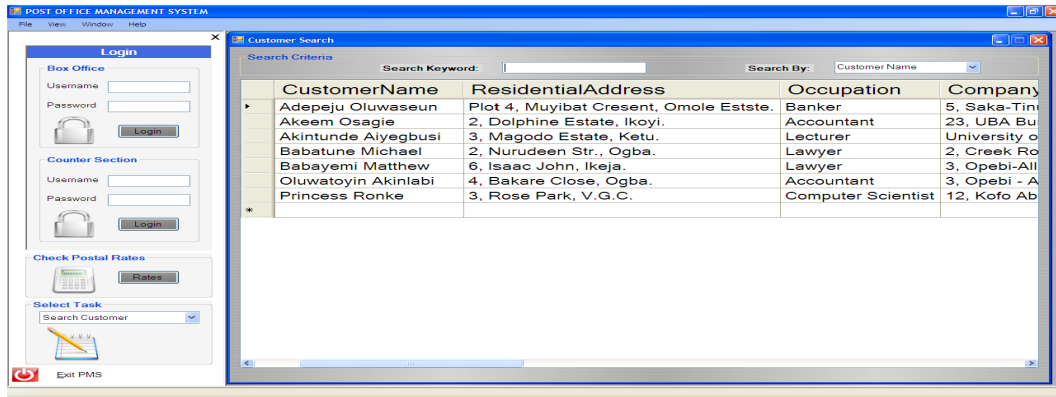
POST OFFICE MANAGEMENT SYSTEM

File View Window Help

Login

Box Office

Username

Password

Login

Counter Section

Username

Password

Login

Check Postal Rates

Rates

Select Task

Search Customer

Exit PMS

Customer Search

Search Criteria

Search Keyword:

Search By: Customer Name

| | CustomerName | ResidentialAddress | Occupation | Company |
|---|---|---|---|---|
| ▸ | Adepeju Oluwaseun | Plot 4, Muyibat Cresent, Omole Estste. | Banker | 5, Saka-Tin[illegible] |
| | Akeem Osagie | 2, Dolphine Estate, Ikoyi. | Accountant | 23, UBA Bu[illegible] |
| | Akintunde Aiyegbusi | 3, Magodo Estate, Ketu. | Lecturer | University o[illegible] |
| | Babatune Michael | 2, Nurudeen Str., Ogba. | Lawyer | 2, Creek Ro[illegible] |
| | Babayemi Matthew | 6, Isaac John, Ikeja. | Lawyer | 3, Opebi-All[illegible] |
| | Oluwatoyin Akinlabi | 4, Bakare Close, Ogba. | Accountant | 3, Opebi - A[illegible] |
| | Princess Ronke | 3, Rose Park, V.G.C. | Computer Scientist | 12, Kofo Ab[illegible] |
| * | | | | |